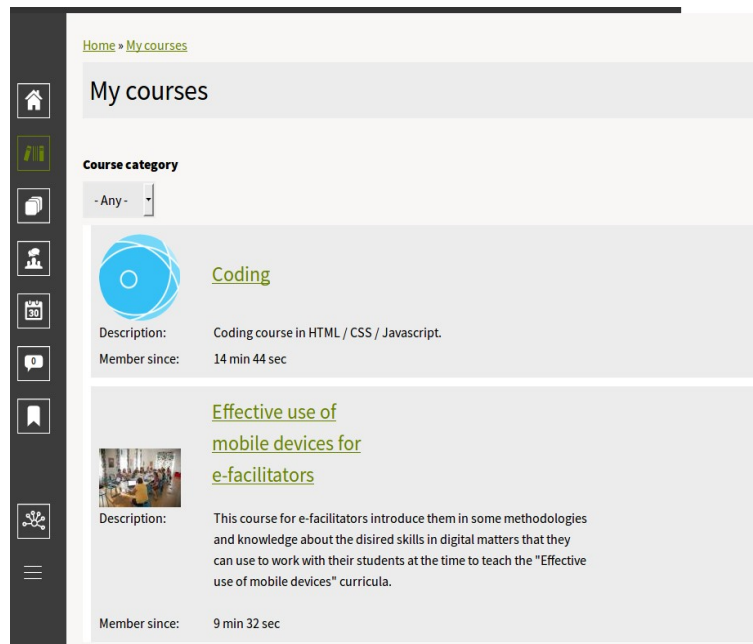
Home » My courses

My courses

Course category

- Any -

Coding

Description: Coding course in HTML / CSS / Javascript.

Member since: 14 min 44 sec

Effective use of mobile devices for e-facilitators

Description: This course for e-facilitators introduce them in some methodologies and knowledge about the disired skills in digital matters that they can use to work with their students at the time to teach the "Effective use of mobile devices" curricula.

Member since: 9 min 32 sec

30

0